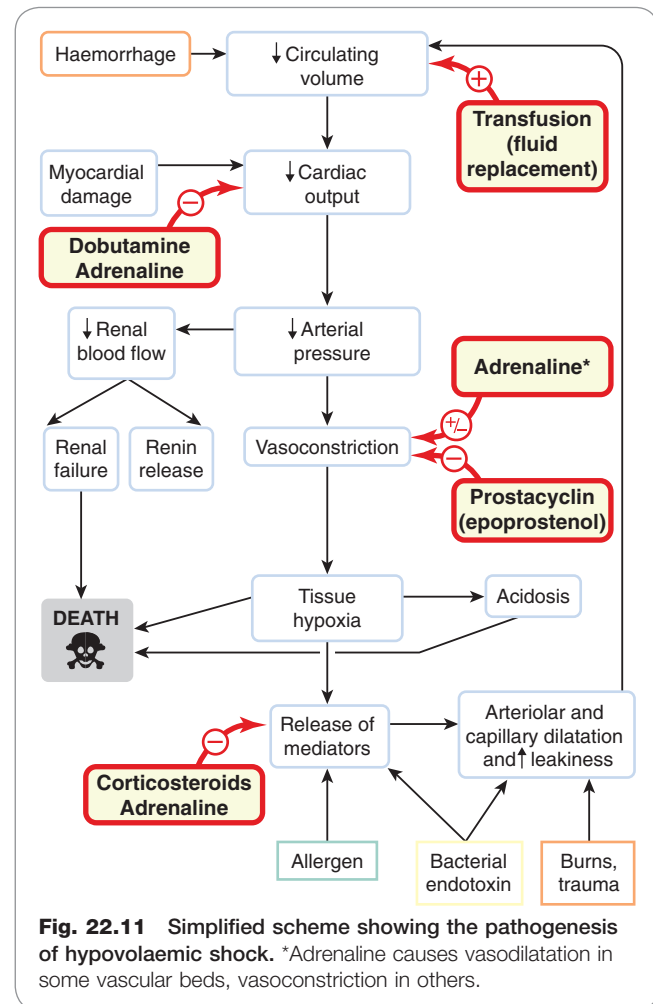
Haemorrhage

↓Circulating volume

+

Transfusion (fluid replacement)

Myocardial damage

↓Cardiac output

−

Dobutamine Adrenaline

↓Renal blood flow

↓Arterial pressure

Renal failure

Renin release

Adrenaline*

+/−

Vasoconstriction

−

Prostacyclin (epoprostenol)

DEATH

Tissue hypoxia

Acidosis

−

Release of mediators

Arteriolar and capillary dilatation and↑leakiness

Corticosteroids Adrenaline

Allergen

Bacterial endotoxin

Burns, trauma

**Fig. 22.11 Simplified scheme showing the pathogenesis of hypovolaemic shock.** *Adrenaline causes vasodilatation in some vascular beds, vasoconstriction in others.